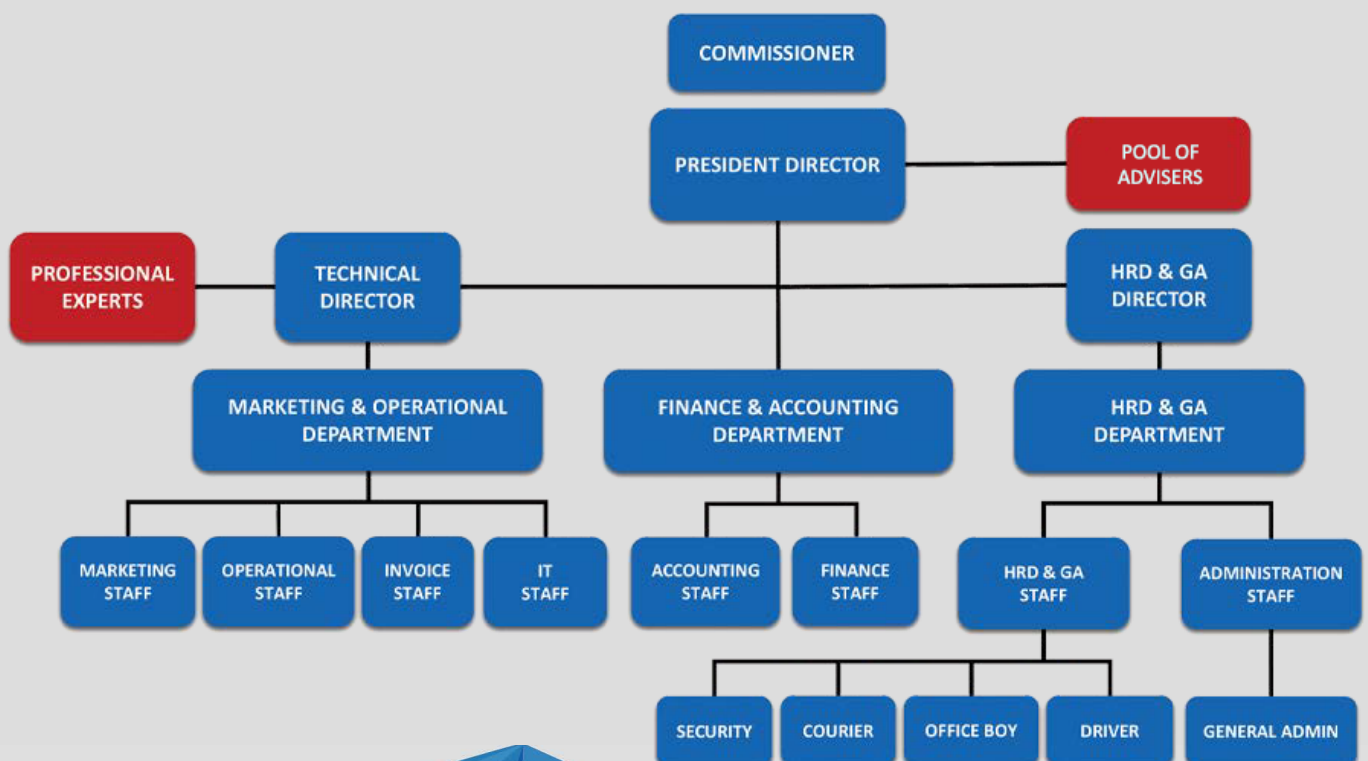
COMMISSIONER

PRESIDENT DIRECTOR

POOL OF ADVISERS

PROFESSIONAL EXPERTS

TECHNICAL DIRECTOR

HRD & GA DIRECTOR

MARKETING & OPERATIONAL DEPARTMENT

FINANCE & ACCOUNTING DEPARTMENT

HRD & GA DEPARTMENT

MARKETING STAFF

OPERATIONAL STAFF

INVOICE STAFF

IT STAFF

ACCOUNTING STAFF

FINANCE STAFF

HRD & GA STAFF

ADMINISTRATION STAFF

SECURITY

COURIER

OFFICE BOY

DRIVER

GENERAL ADMIN